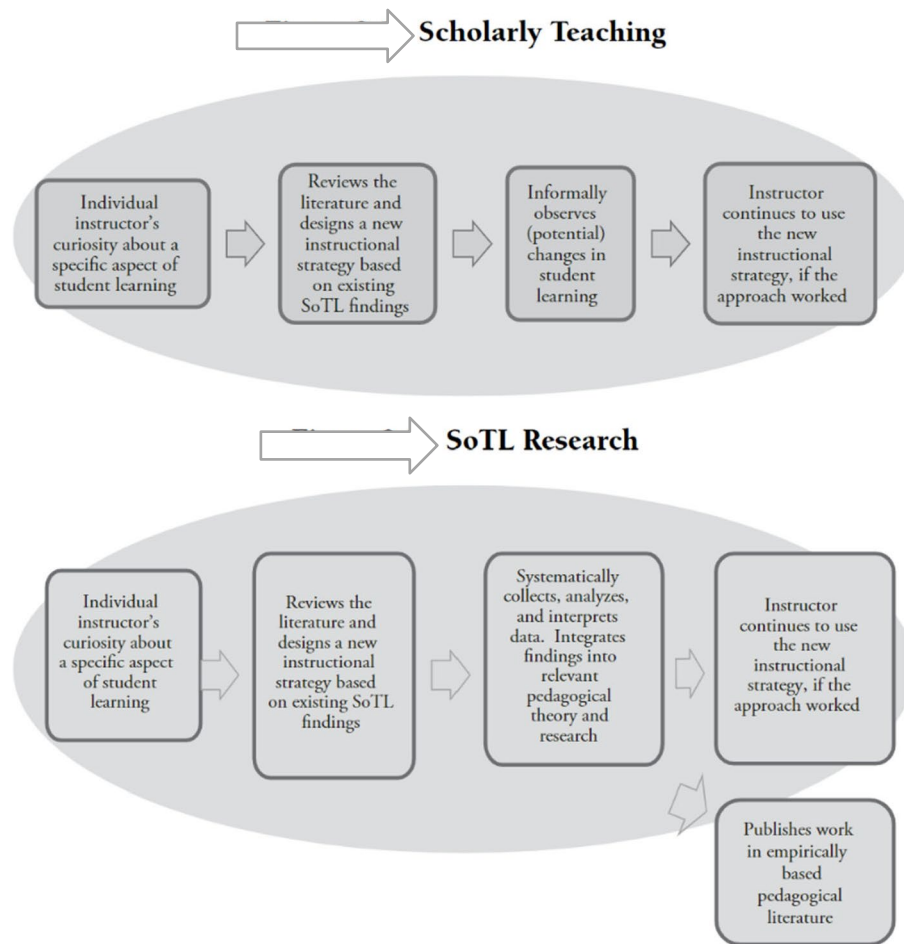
Scholarly Teaching

Individual instructor's curiosity about a specific aspect of student learning

Reviews the literature and designs a new instructional strategy based on existing SoTL findings

Informally observes (potential) changes in student learning

Instructor continues to use the new instructional strategy, if the approach worked

SoTL Research

Individual instructor's curiosity about a specific aspect of student learning

Reviews the literature and designs a new instructional strategy based on existing SoTL findings

Systematically collects, analyzes, and interprets data. Integrates findings into relevant pedagogical theory and research

Instructor continues to use the new instructional strategy, if the approach worked

Publishes work in empirically based pedagogical literature